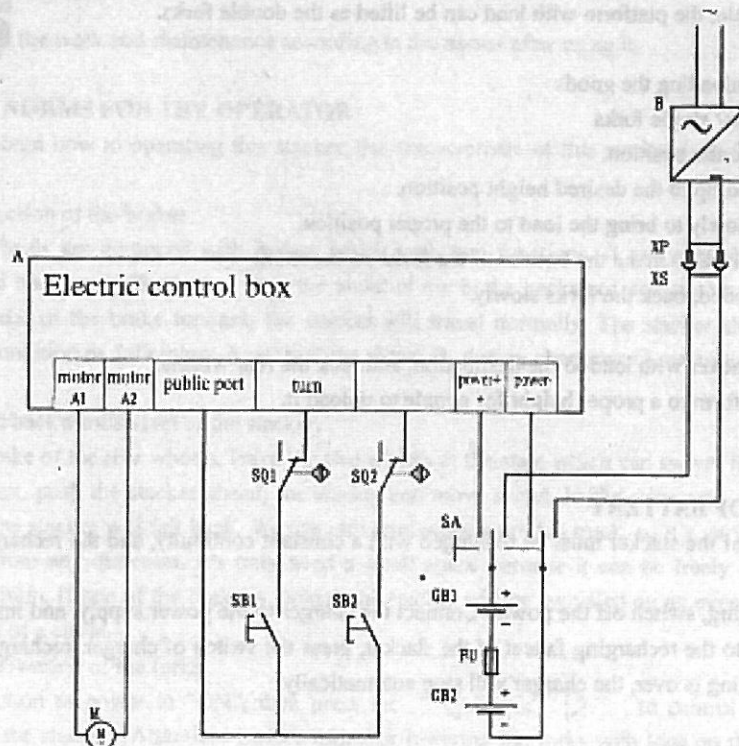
the platform with load can be lifted as the double forks.

the good.

forks

position.

to the desired height position.

to bring the load to the proper position.

forks slowly.

load

to a proper height

B

XP

XS

A

Electric control box

| motor A1 | motor A2 | public port | turn | power+ + | power - |
|---|---|---|---|---|---|

SQ1

SQ2

SA

GB1

SB1

SB2

FU

GB2

M